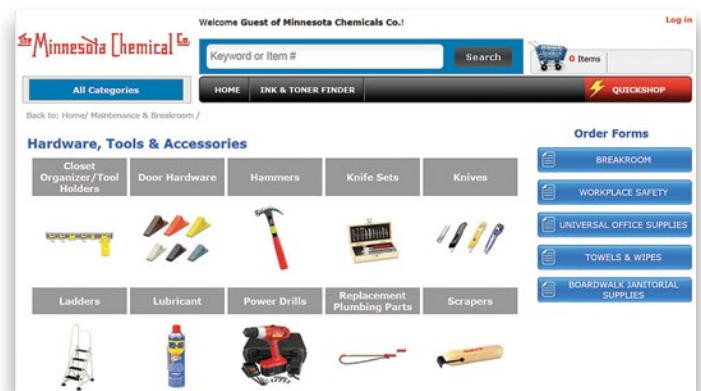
Welcome Guest of Minnesota Chemicals Co.!

Log in

The Minnesota Chemical Co.

Keyword or Item #

Search

0 Items

All Categories

HOME

INK & TONER FINDER

QUICKSHOP

Back to: Home/ Maintenance & Breakroom /

Hardware, Tools & Accessories

| Closet Organizer/Tool Holders | Door Hardware | Hammers | Knife Sets | Knives |
|---|---|---|---|---|
| Ladders | Lubricant | Power Drills | Replacement Plumbing Parts | Scrapers |

Order Forms

BREAKROOM

WORKPLACE SAFETY

UNIVERSAL OFFICE SUPPLIES

TOWELS & WIPES

BOARDWALK JANITORIAL SUPPLIES